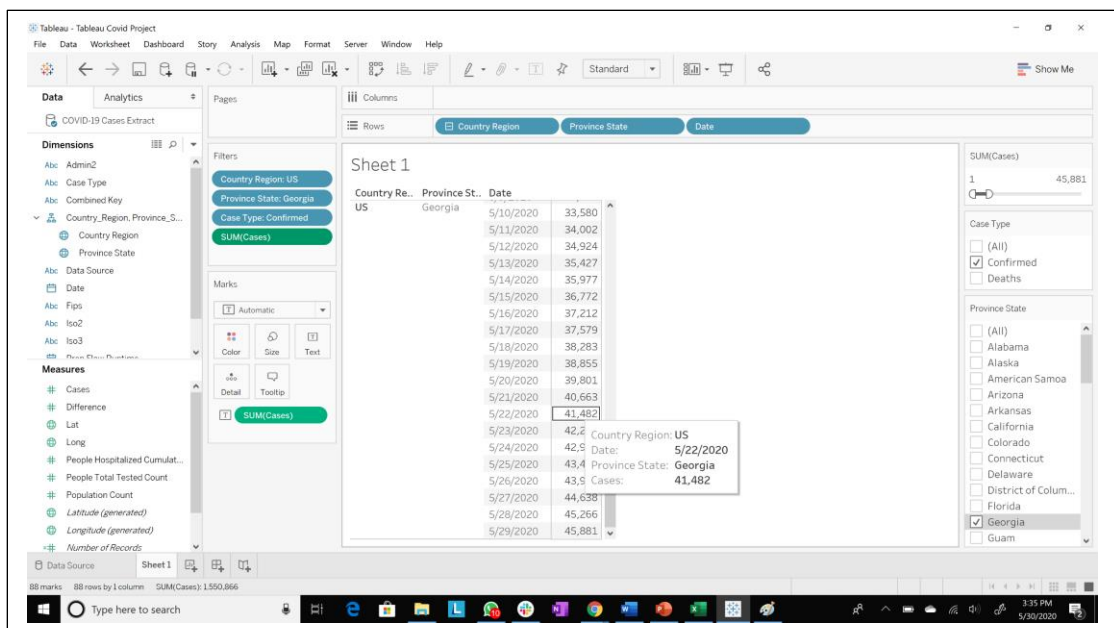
Tableau - Tableau Covid Project

File Data Worksheet Dashboard Story Analysis Map Format Server Window Help

Standard

Show Me

Data Analytics

COVID-19 Cases Extract

Dimensions

Abc Admin2
Abc Case Type
Abc Combined Key
Country_Region, Province_S...
Country Region
Province State
Abc Data Source
Date
Abc Fips
Abc Iso2
Abc Iso3

Measures

Cases
Difference
Lat
Long
People Hospitalized Cumulat...
People Total Tested Count
Population Count
Latitude (generated)
Longitude (generated)
Number of Records

Pages

Filters

Country Region: US
Province State: Georgia
Case Type: Confirmed
SUM(Cases)

Marks

Automatic

Color Size Text
Detail Tooltip

SUM(Cases)

Columns

Rows Country Region Province State Date

Sheet 1

| Country Re.. | Province St.. | Date | |
|---|---|---|---|
| US | Georgia | 5/10/2020 | 33,580 |
| | | 5/11/2020 | 34,002 |
| | | 5/12/2020 | 34,924 |
| | | 5/13/2020 | 35,427 |
| | | 5/14/2020 | 35,977 |
| | | 5/15/2020 | 36,772 |
| | | 5/16/2020 | 37,212 |
| | | 5/17/2020 | 37,579 |
| | | 5/18/2020 | 38,283 |
| | | 5/19/2020 | 38,855 |
| | | 5/20/2020 | 39,801 |
| | | 5/21/2020 | 40,663 |
| | | 5/22/2020 | 41,482 |
| | | 5/23/2020 | 42,2 |
| | | 5/24/2020 | 42,9 |
| | | 5/25/2020 | 43,4 |
| | | 5/26/2020 | 43,9 |
| | | 5/27/2020 | 44,638 |
| | | 5/28/2020 | 45,266 |
| | | 5/29/2020 | 45,881 |

Country Region: US
Date: 5/22/2020
Province State: Georgia
Cases: 41,482

SUM(Cases)
1 45,881

Case Type
(All)
Confirmed
Deaths

Province State
(All)
Alabama
Alaska
American Samoa
Arizona
Arkansas
California
Colorado
Connecticut
Delaware
District of Colum...
Florida
Georgia
Guam

Data Source Sheet 1

88 marks 88 rows by 1 column SUM(Cases): 1,550,866

Type here to search

3:35 PM
5/30/2020